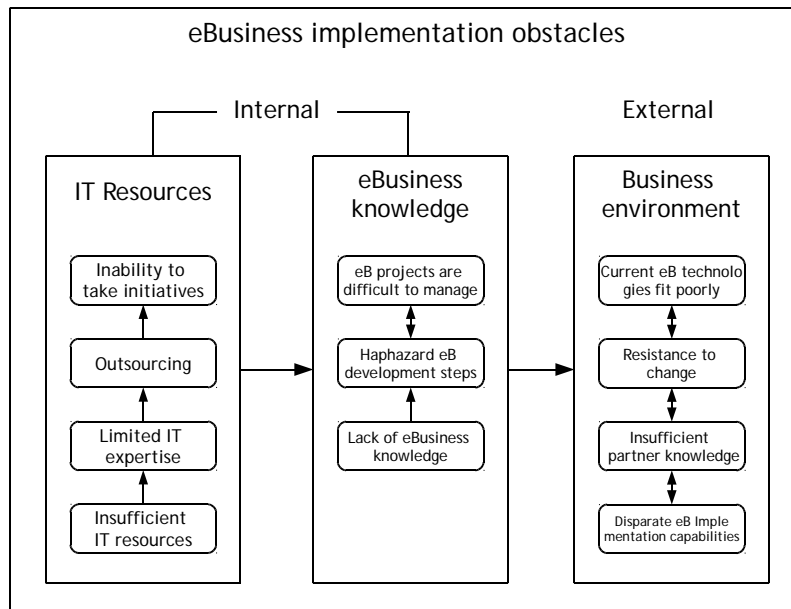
eBusiness implementation obstacles

Internal

External

IT Resources

Inability to take initiatives

Outsourcing

Limited IT expertise

Insufficient IT resources

eBusiness knowledge

eB projects are difficult to manage

Haphazard eB development steps

Lack of eBusiness knowledge

Business environment

Current eB technologies fit poorly

Resistance to change

Insufficient partner knowledge

Disparate eB Implementation capabilities